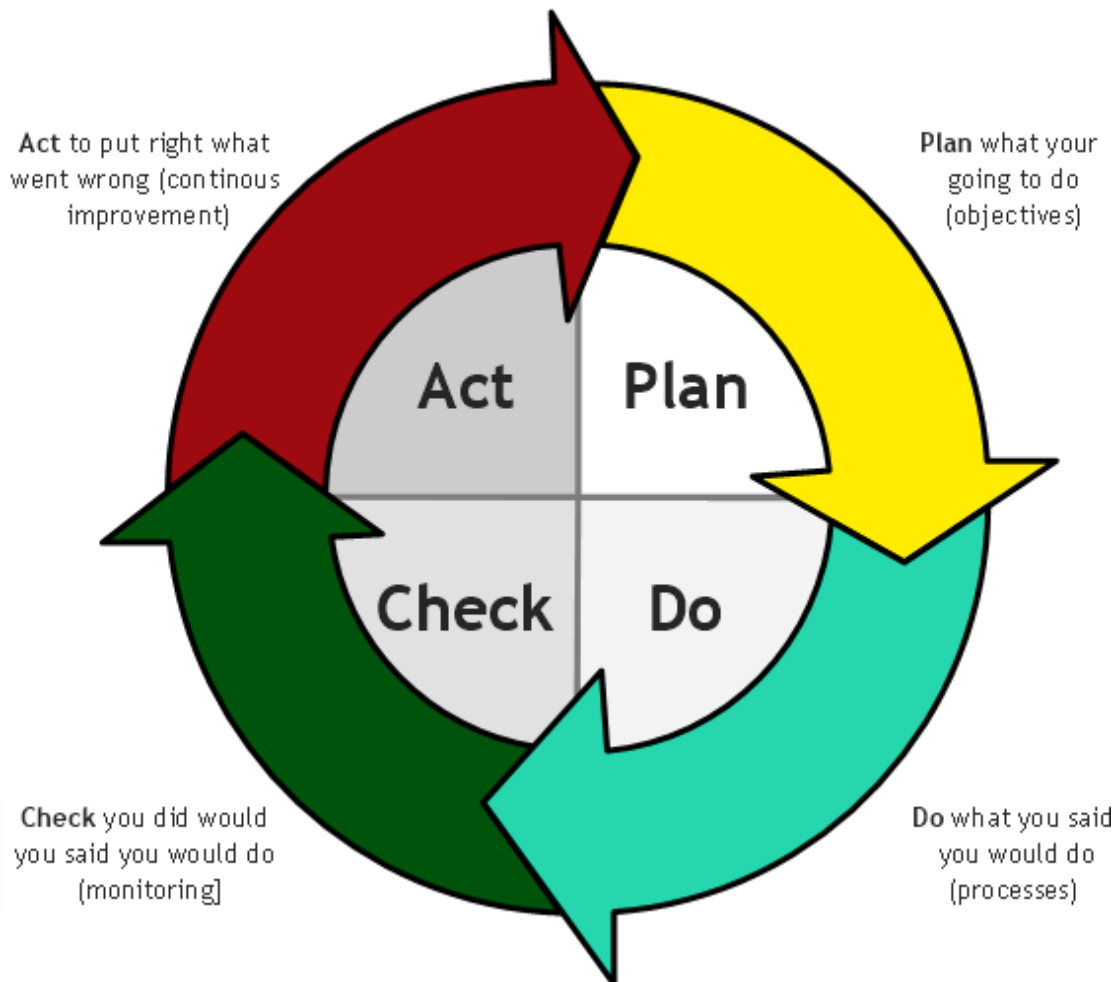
**Act** to put right what went wrong (continous improvement)

**Plan** what your going to do (objectives)

Act

Plan

Check

Do

**Check** you did would you said you would do (monitoring]

**Do** what you said you would do (processes)